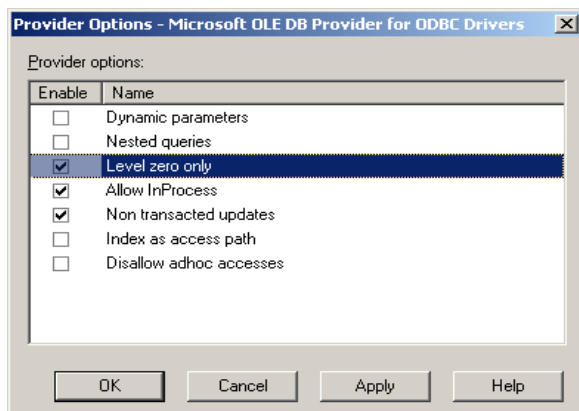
Provider Options - Microsoft OLE DB Provider for ODBC Drivers

Provider options:

| Enable | Name |
|---|---|
| ☐ | Dynamic parameters |
| ☐ | Nested queries |
| ☑ | Level zero only |
| ☑ | Allow InProcess |
| ☑ | Non transacted updates |
| ☐ | Index as access path |
| ☐ | Disallow adhoc accesses |

OK Cancel Apply Help